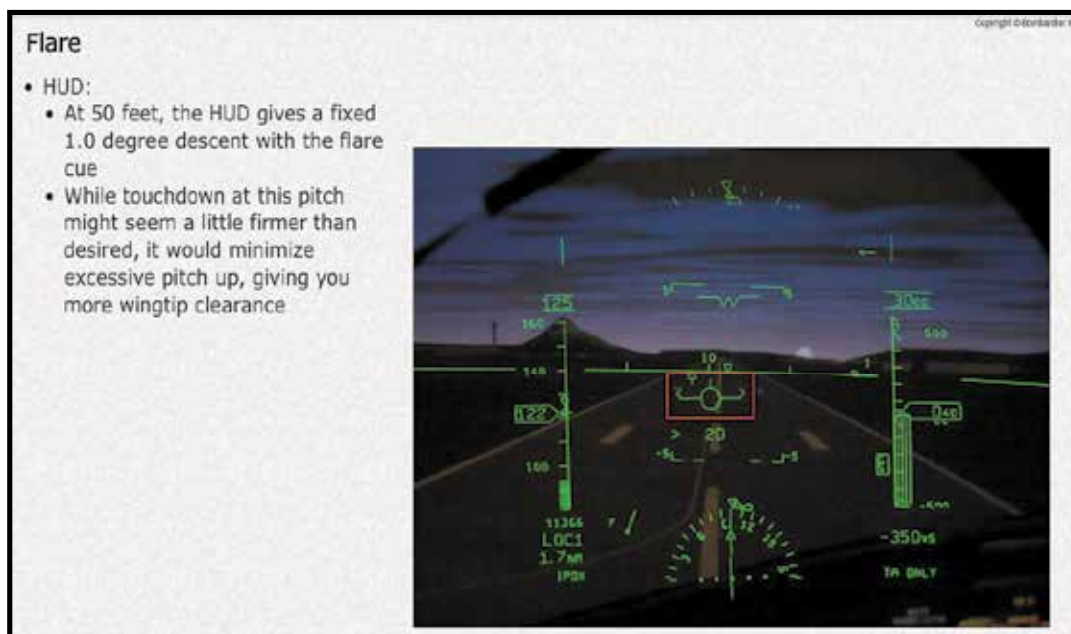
Copyright ©Bombardier

Flare

• HUD:
• At 50 feet, the HUD gives a fixed 1.0 degree descent with the flare cue
• While touchdown at this pitch might seem a little firmer than desired, it would minimize excessive pitch up, giving you more wingtip clearance

125
160
140
122
100
10
20
-5
-5
300
500
340
11366
LOC1
1.7NM
IPDX
-350VS
TA ONLY